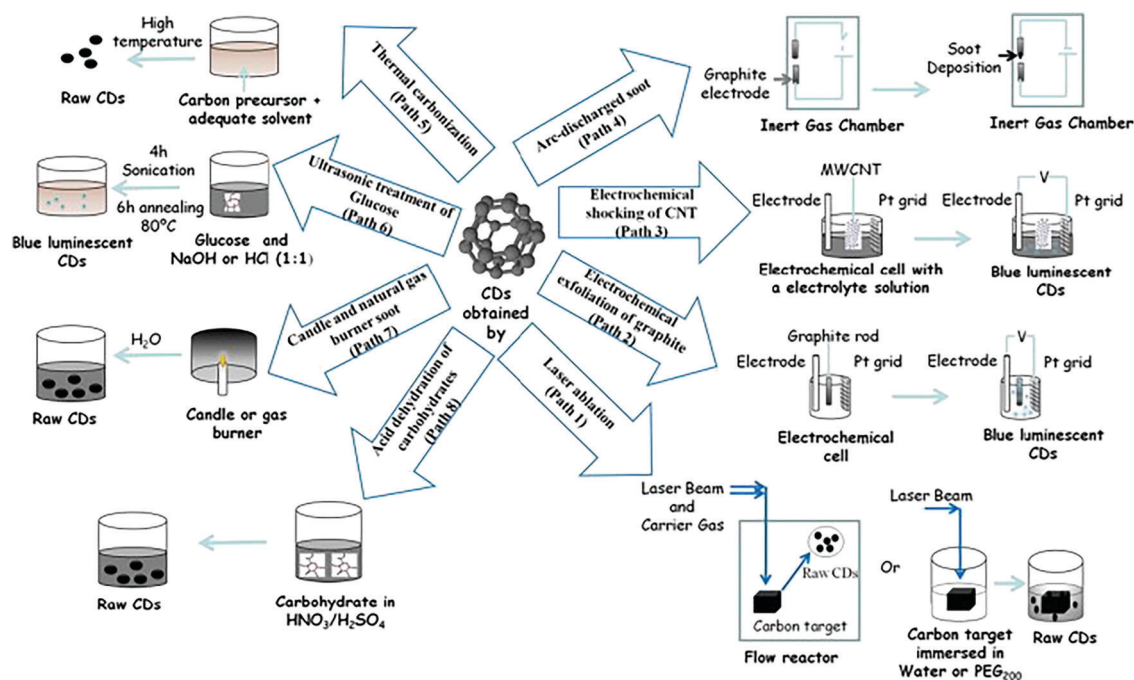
High temperature

Raw CDs

Carbon precursor + adequate solvent

Thermal carbonization (Path 5)

Arc-discharged soot (Path 4)

Graphite electrode

Inert Gas Chamber

Soot Deposition

Inert Gas Chamber

4h Sonication

6h annealing 80°C

Blue luminescent CDs

Glucose and NaOH or HCl (1:1)

Ultrasonic treatment of Glucose (Path 6)

Electrochemical shocking of CNT (Path 3)

MWCNT

Electrode

Pt grid

Electrode

V

Pt grid

Electrochemical cell with a electrolyte solution

Blue luminescent CDs

CDs obtained by

Candle and natural gas burner soot (Path 7)

$H_2O$

Raw CDs

Candle or gas burner

Electrochemical exfoliation of graphite (Path 2)

Graphite rod

Electrode

Pt grid

Electrode

V

Pt grid

Electrochemical cell

Blue luminescent CDs

Acid dehydration of carbohydrates (Path 8)

Laser ablation (Path 1)

Laser Beam and Carrier Gas

Raw CDs

Carbon target

Flow reactor

Laser Beam

Or

Carbon target immersed in Water or $PEG_{200}$

Raw CDs

Raw CDs

Carbohydrate in $HNO_3/H_2SO_4$